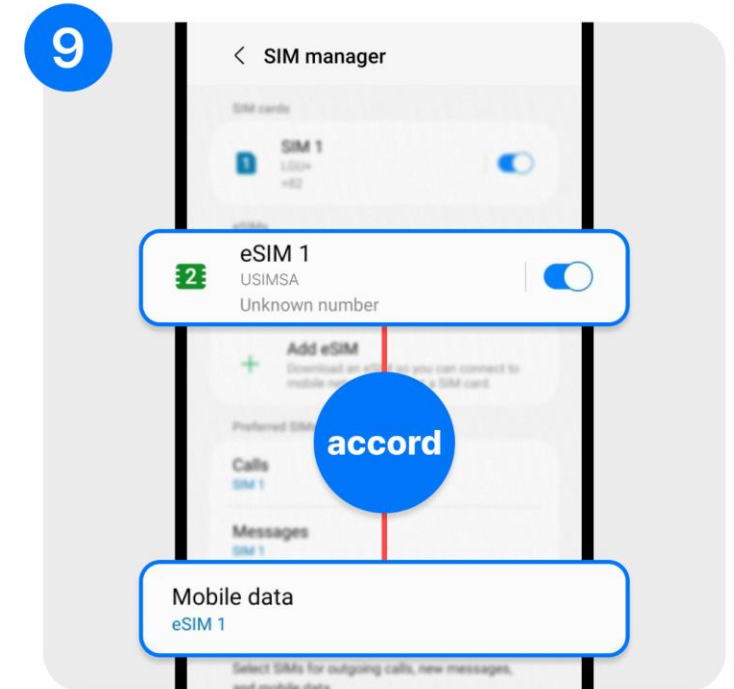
9

SIM manager

SIM cards

SIM 1
LGU+
+82

eSIMs

2 eSIM 1
USIMSA
Unknown number

Add eSIM
Download an eSIM so you can connect to mobile networks without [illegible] a SIM card.

Preferred SIM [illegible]

accord

Calls
SIM 1

Messages
SIM 1

Mobile data
eSIM 1

Select SIMs for outgoing calls, new messages, and mobile data.